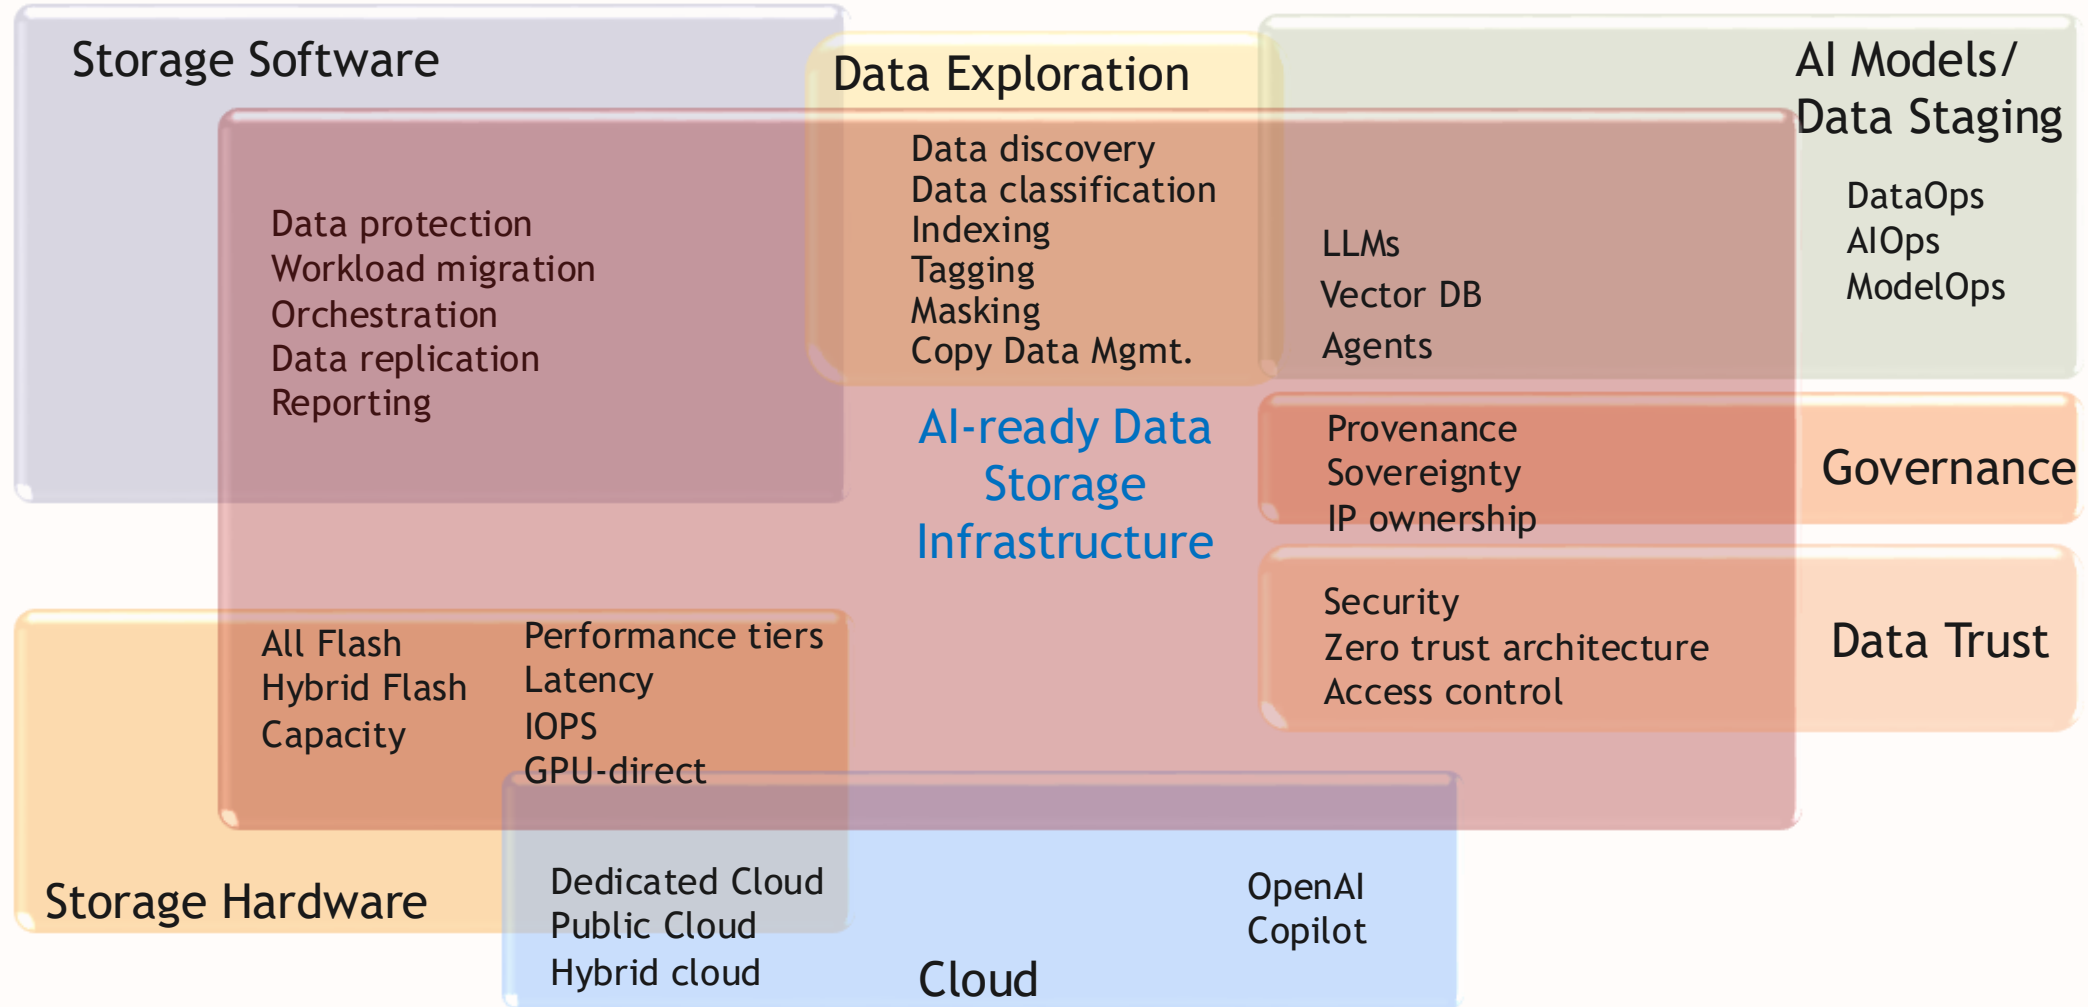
Storage Software

Data Exploration

AI Models/ Data Staging

Data discovery
Data classification
Indexing
Tagging
Masking
Copy Data Mgmt.

DataOps
AIOps
ModelOps

Data protection
Workload migration
Orchestration
Data replication
Reporting

LLMs
Vector DB
Agents

AI-ready Data Storage Infrastructure

Provenance
Sovereignty
IP ownership

Governance

Security
Zero trust architecture
Access control

Data Trust

All Flash
Hybrid Flash
Capacity

Performance tiers
Latency
IOPS
GPU-direct

Storage Hardware

Dedicated Cloud
Public Cloud
Hybrid cloud

OpenAI
Copilot

Cloud